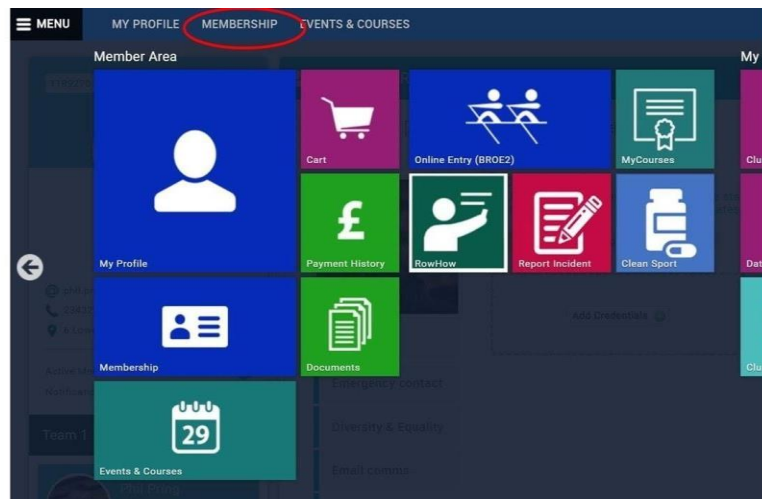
MENU MY PROFILE MEMBERSHIP EVENTS & COURSES

Member Area

My

My Profile

Cart

Online Entry (BROE2)

MyCourses

Clu

Payment History

RowHow

Report Incident

Clean Sport

Dat

Membership

Documents

Add Credentials

Clu

Events & Courses

29

Emergency contact

Diversity & Equality

Email comms

Team 1